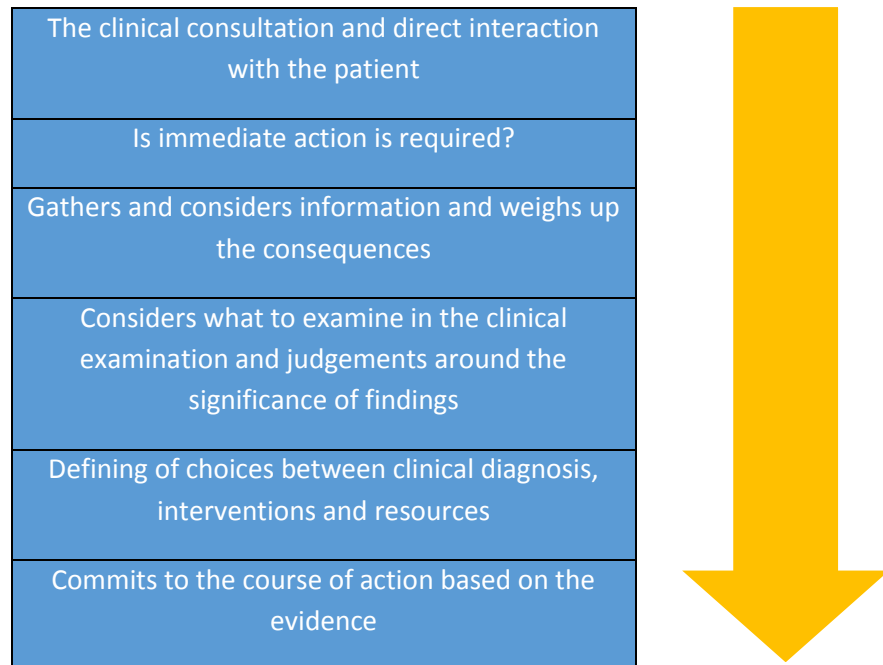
| The clinical consultation and direct interaction with the patient |
|---|
| Is immediate action is required? |
| Gathers and considers information and weighs up the consequences |
| Considers what to examine in the clinical examination and judgements around the significance of findings |
| Defining of choices between clinical diagnosis, interventions and resources |
| Commits to the course of action based on the evidence |